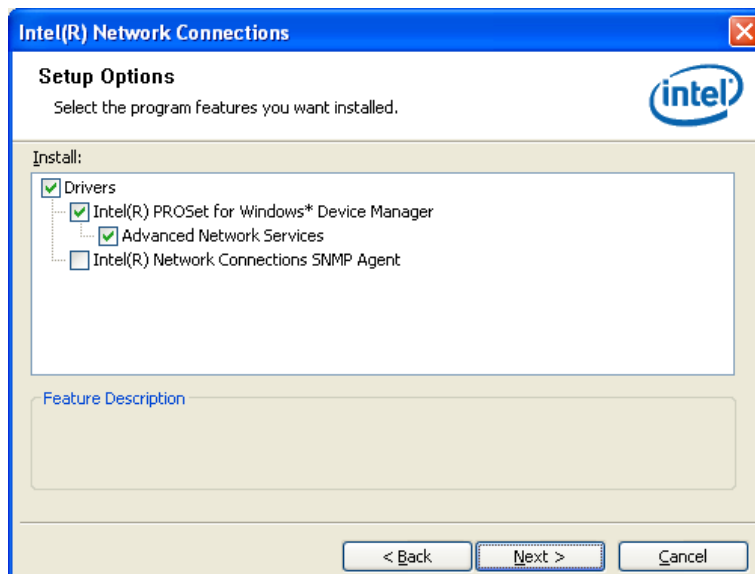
Intel(R) Network Connections

Setup Options

Select the program features you want installed.

intel

Install:

Drivers

Intel(R) PROSet for Windows* Device Manager

Advanced Network Services

Intel(R) Network Connections SNMP Agent

Feature Description

< Back

Next >

Cancel